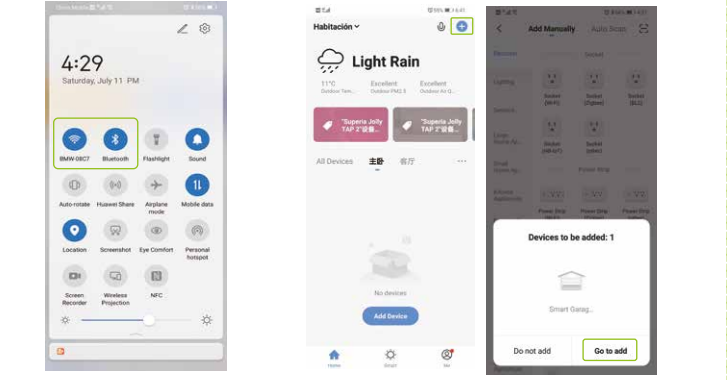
4:29
Saturday, July 11 PM

BMW-08C7
Bluetooth
Flashlight
Sound
Auto-rotate
Huawei Share
Airplane mode
Mobile data
Location
Screenshot
Eye Comfort
Personal hotspot
Screen Recorder
Wireless Projection
NFC

Habitación
Light Rain
11°C
Outdoor Tem...
Excellent
Outdoor PM2.5
Excellent
Outdoor Air Q...
"Superia Jolly TAP 2"设备...
"Superia Jolly TAP 2"设备...
All Devices
主卧
客厅
No devices
Add Device
Home
Smart
Me

Add Manually
Auto Scan
Electrical
Socket
Lighting
Socket (Wi-Fi)
Socket (Zigbee)
Socket (BLE)
Sensors
Large Home Ap...
Socket (NB-IoT)
Socket (other)
Small Home Ap...
Power Strip
Kitchen Appliances
Power Strip
Power Strip
Power Strip
Devices to be added: 1
Smart Garag...
Do not add
Go to add